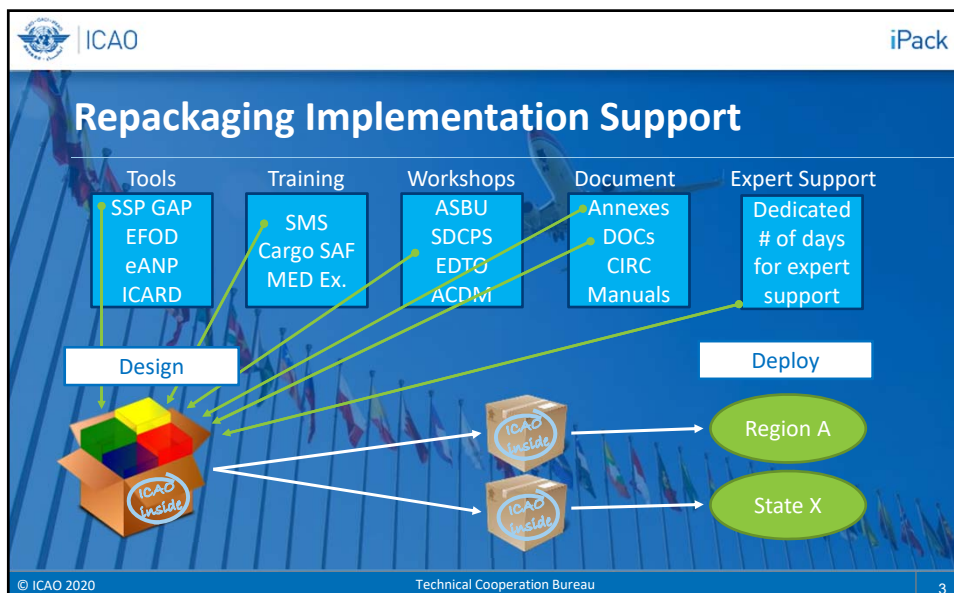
ICAO

iPack

Repackaging Implementation Support

Tools
SSP GAP
EFOD
eANP
ICARD

Training
SMS
Cargo SAF
MED Ex.

Workshops
ASBU
SDCPS
EDTO
ACDM

Document
Annexes
DOCs
CIRC
Manuals

Expert Support
Dedicated # of days for expert support

Design

Deploy

ICAO inside

ICAO inside

ICAO inside

Region A

State X

© ICAO 2020

Technical Cooperation Bureau

3